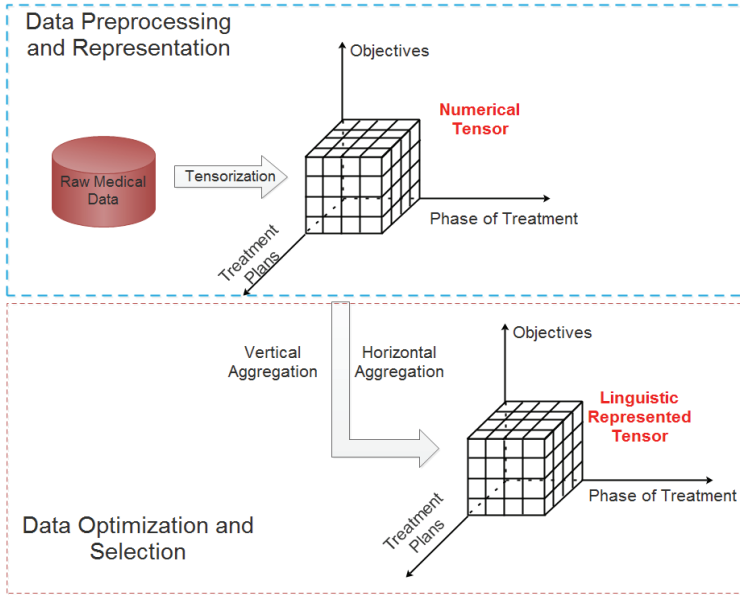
Data Preprocessing and Representation

Objectives

Numerical Tensor

Raw Medical Data

Tensorization

Phase of Treatment

Treatment Plans

Vertical Aggregation

Horizontal Aggregation

Objectives

Linguistic Represented Tensor

Phase of Treatment

Treatment Plans

Data Optimization and Selection